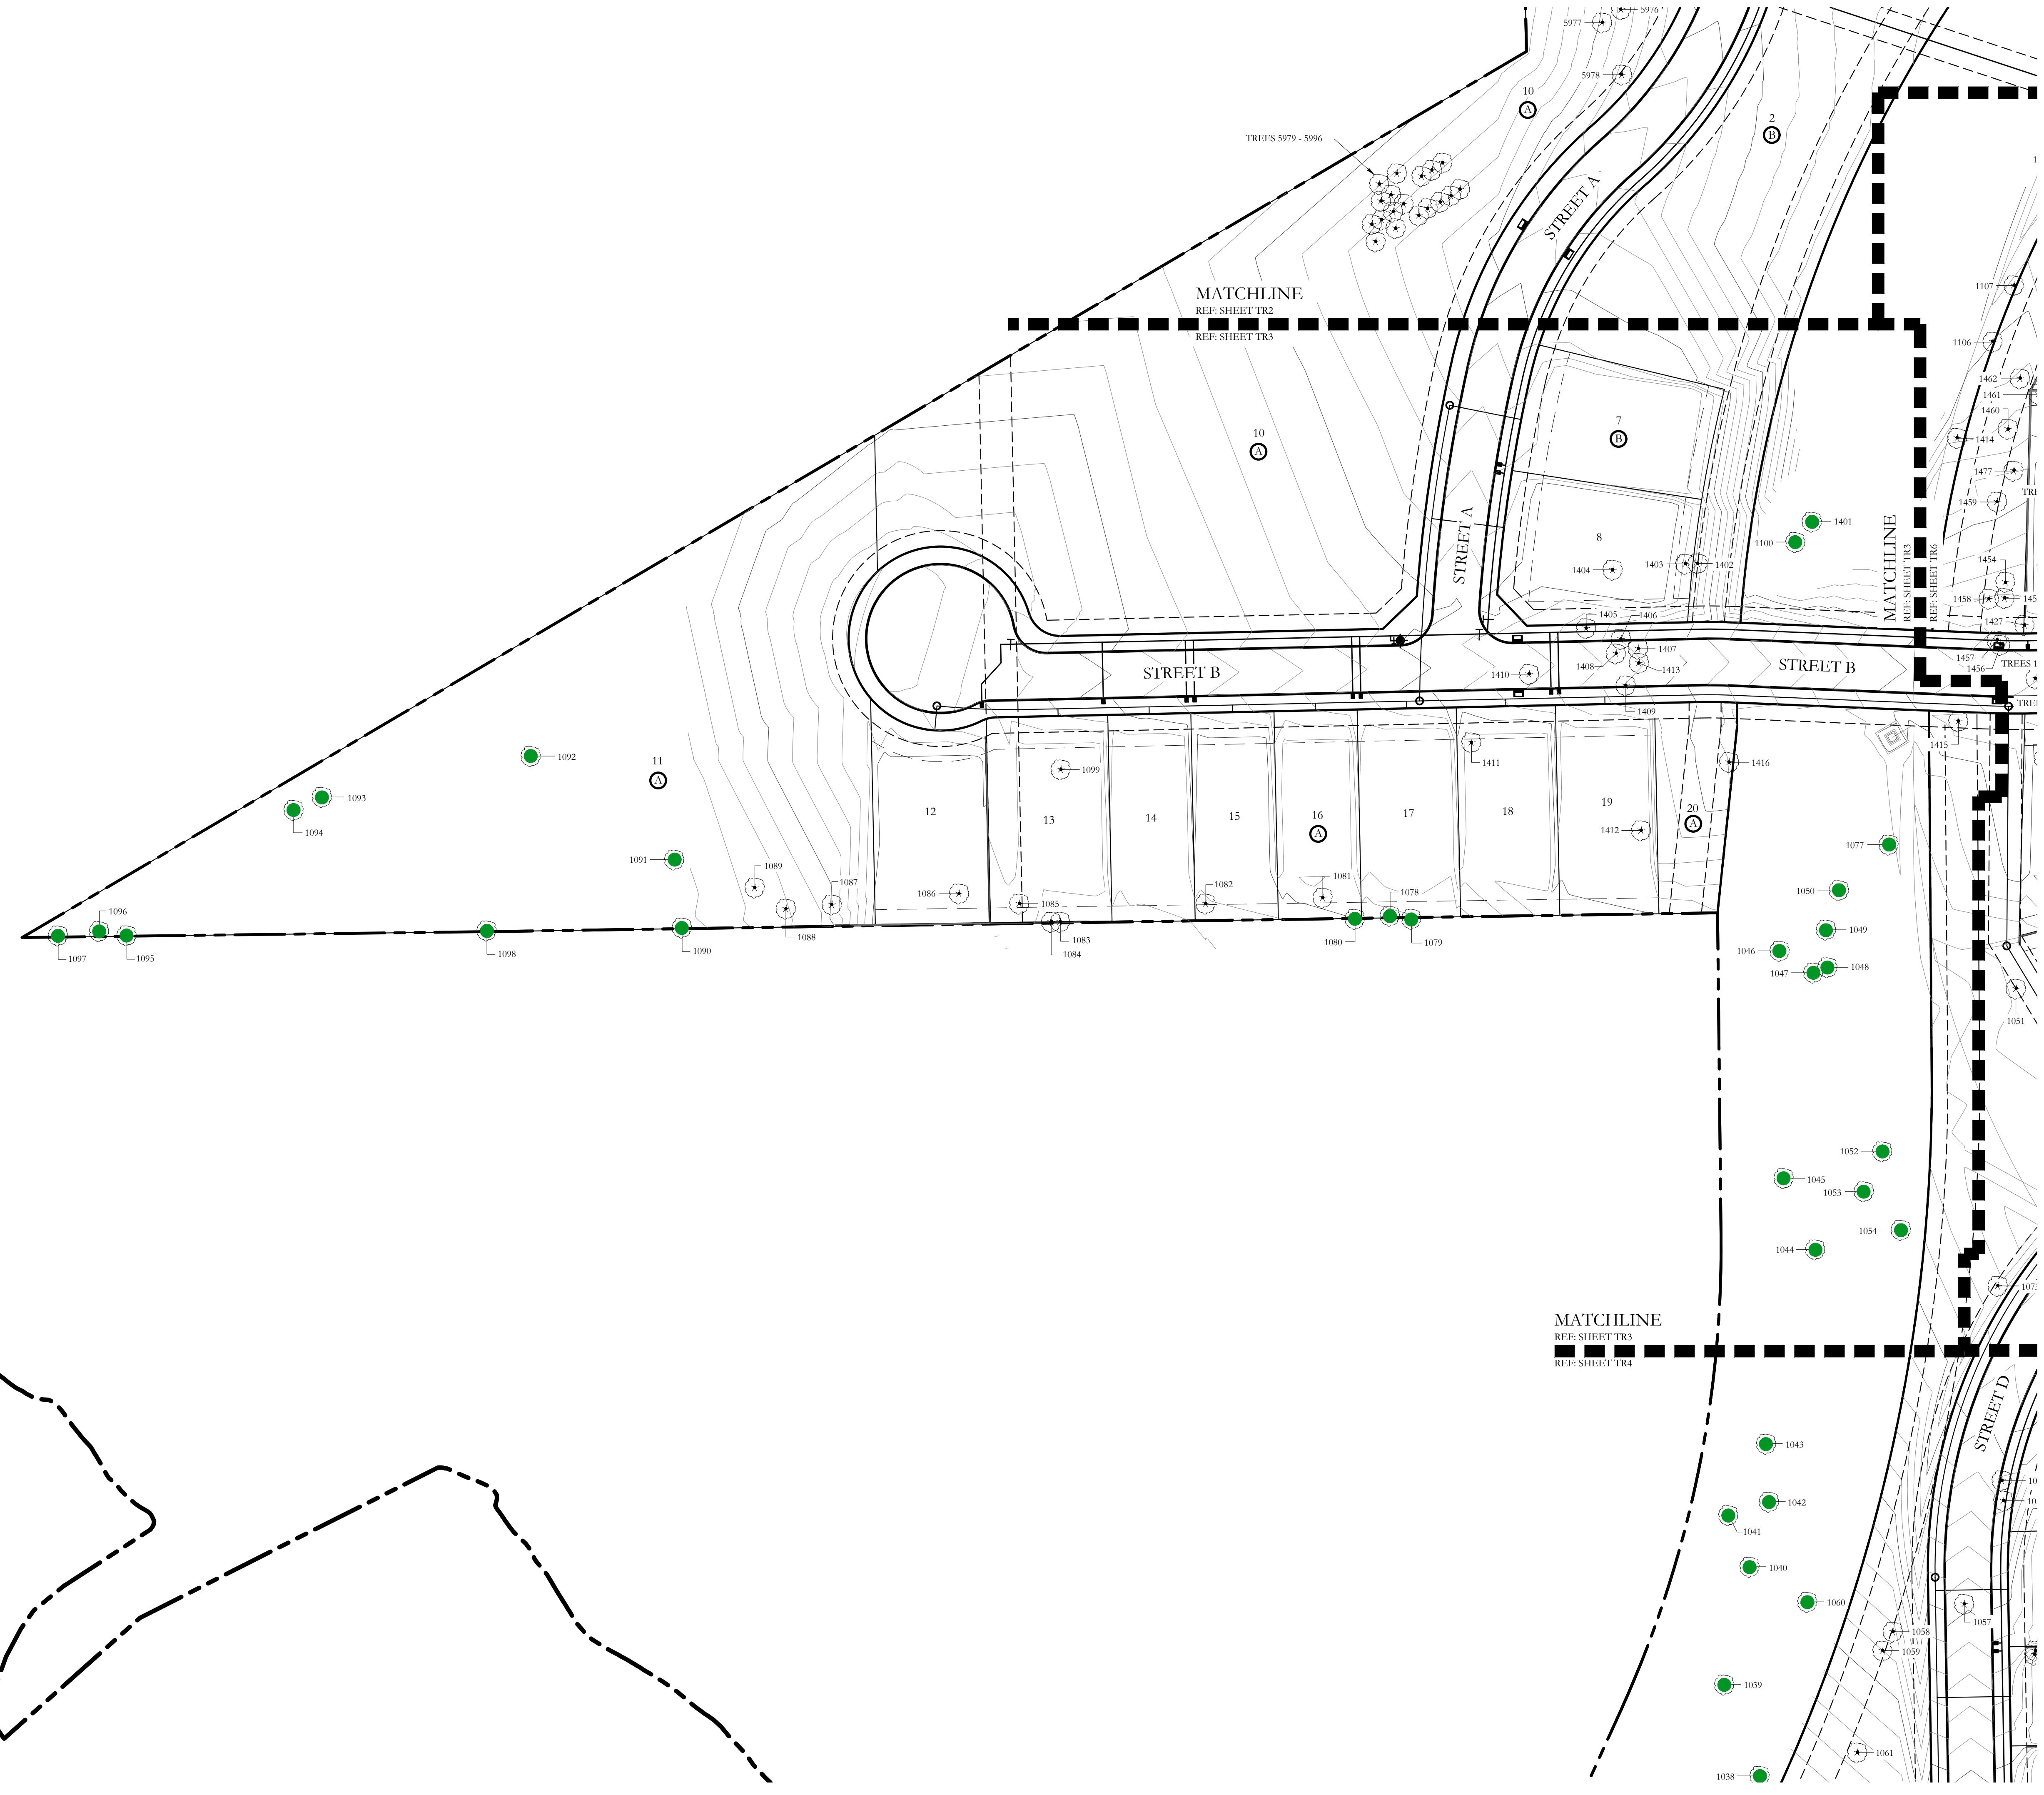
5976
5977
5978
10
A
2
B
TREES 5979 - 5996
STREET A
MATCHLINE
REF: SHEET TR2
REF: SHEET TR3
1107
1106
1462
1461
1460
1414
1477
1459
TRE
10
A
7
B
8
STREET A
1401
1100
MATCHLINE
REF: SHEET TR3
REF: SHEET TR6
1454
1458
145
1427
1404
1403
1402
1405
1406
1407
1408
1413
1410
STREET B
STREET B
1457
1456
TREES 1
TRE
1409
1415
1416
1411
1092
11
A
1093
1094
1099
12
13
14
15
16
A
17
18
19
1412
20
A
1077
1091
1089
1087
1086
1085
1082
1081
1078
1050
1049
1096
1097
1095
1098
1090
1088
1083
1084
1080
1079
1046
1047
1048
1051
1052
1045
1053
1054
1044
107
MATCHLINE
REF: SHEET TR3
REF: SHEET TR4
STREET D
1043
1042
1041
1040
1060
1058
1059
1057
1039
1061
1038